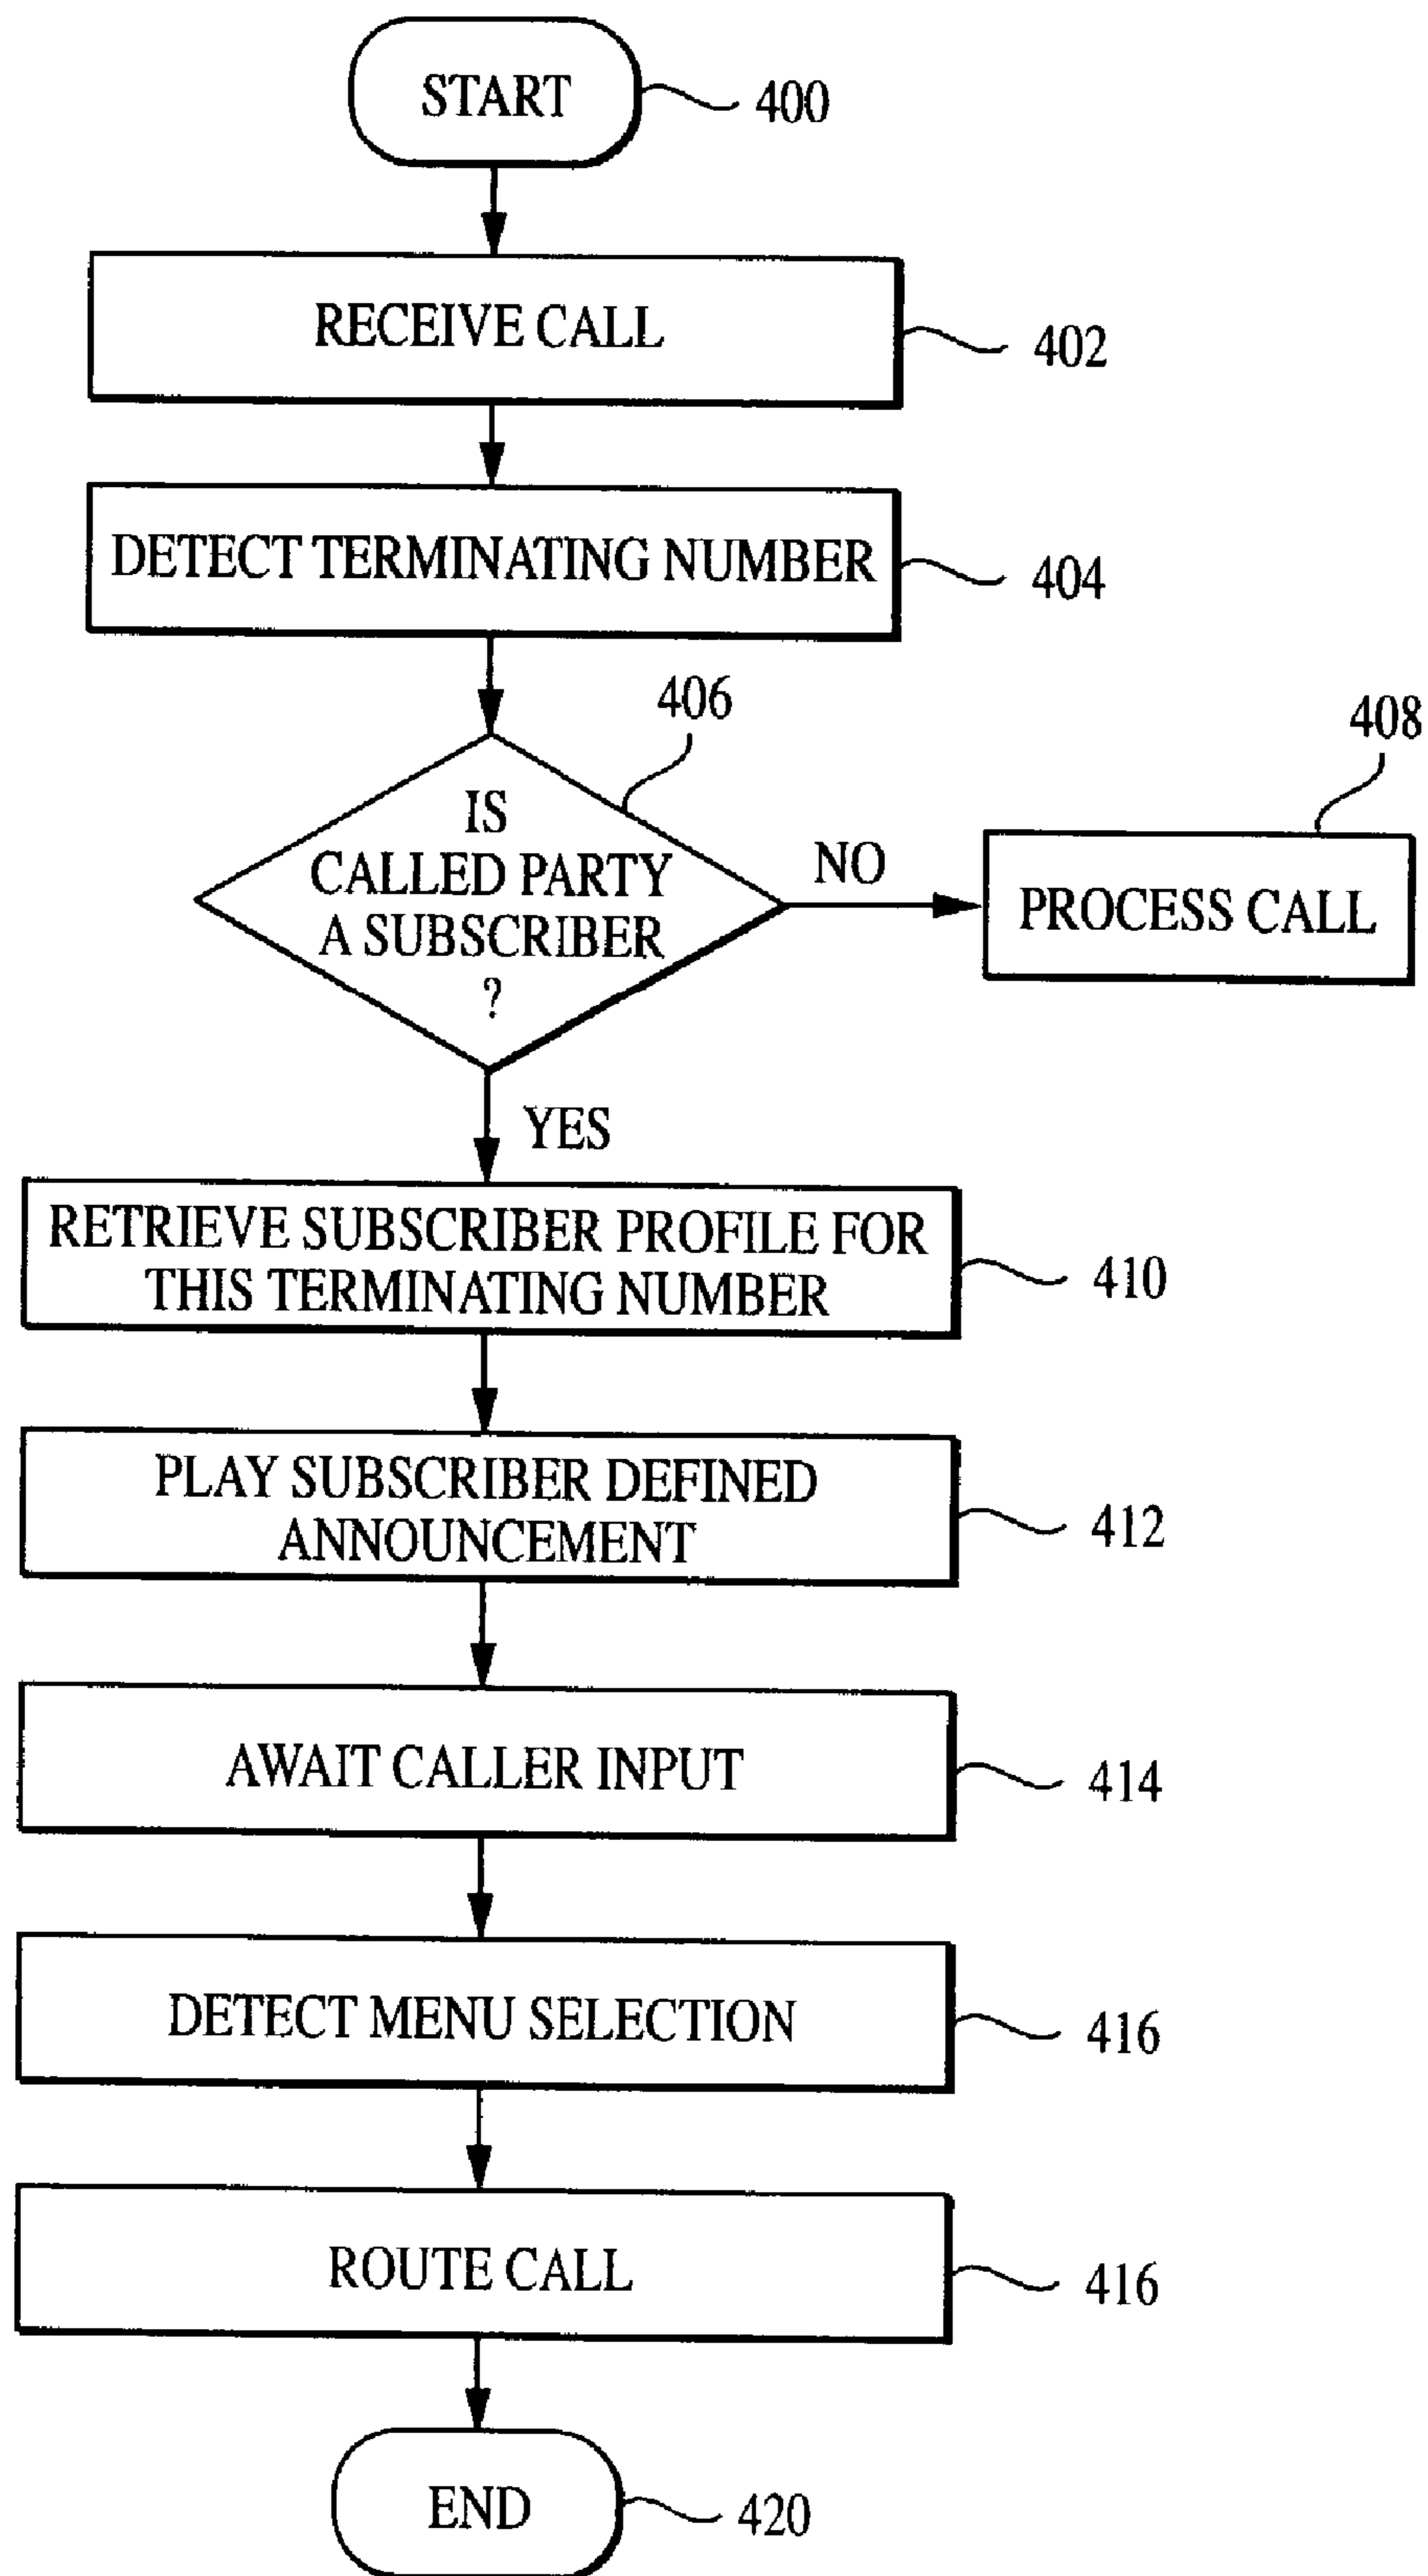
START
400

RECEIVE CALL
402

DETECT TERMINATING NUMBER
404

406
IS CALLED PARTY A SUBSCRIBER ?

NO

408
PROCESS CALL

YES

RETRIEVE SUBSCRIBER PROFILE FOR THIS TERMINATING NUMBER
410

PLAY SUBSCRIBER DEFINED ANNOUNCEMENT
412

AWAIT CALLER INPUT
414

DETECT MENU SELECTION
416

ROUTE CALL
416

END
420